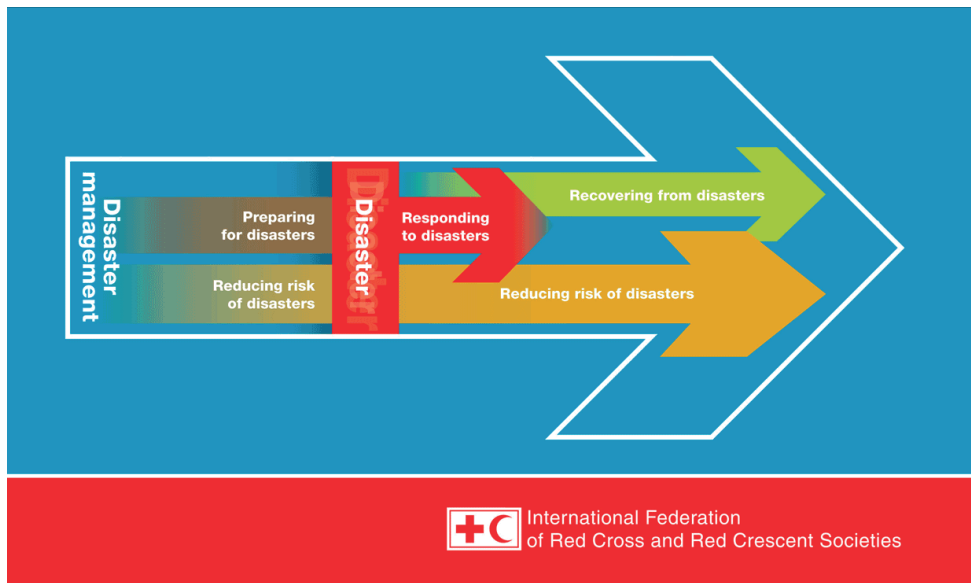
Disaster management

Preparing for disasters

Reducing risk of disasters

Disaster

Responding to disasters

Recovering from disasters

Reducing risk of disasters

International Federation of Red Cross and Red Crescent Societies